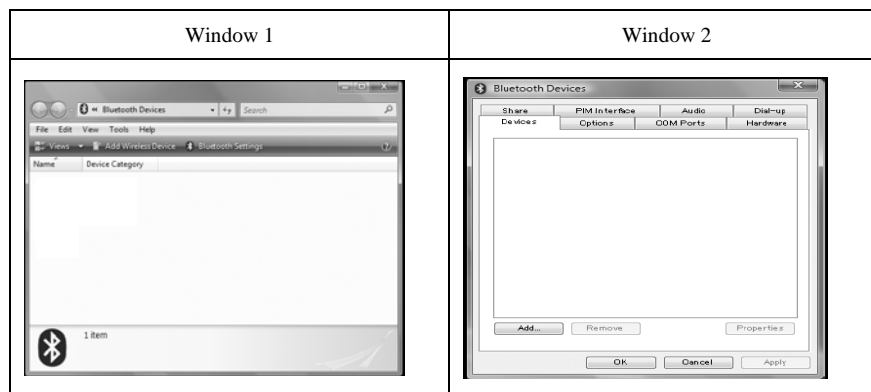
| Window 1 | Window 2 |
|---|---|
| « Bluetooth Devices Search File Edit View Tools Help Views Add Wireless Device Bluetooth Settings Name Device Category 1 item | Bluetooth Devices Share PIM Interface Audio Dial-up Devices Options COM Ports Hardware Add... Remove Properties OK Cancel Apply |